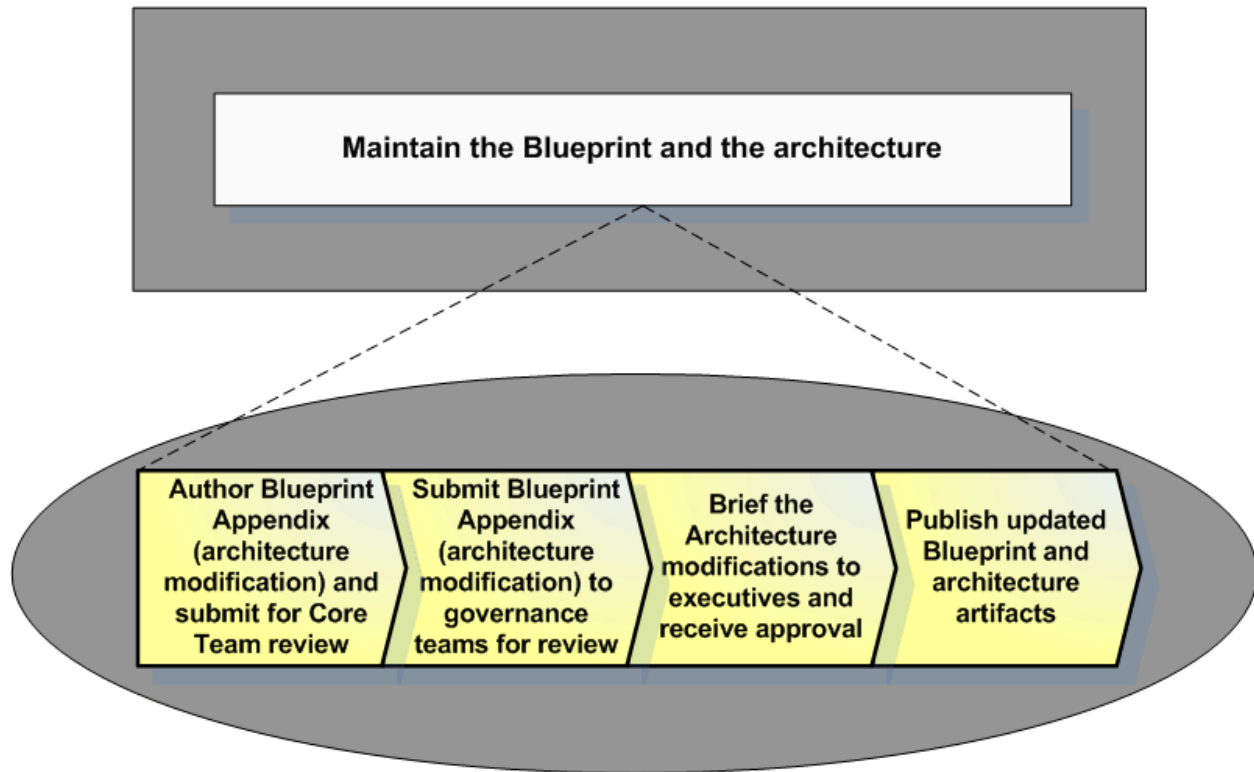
Maintain the Blueprint and the architecture

Author Blueprint Appendix (architecture modification) and submit for Core Team review

Submit Blueprint Appendix (architecture modification) to governance teams for review

Brief the Architecture modifications to executives and receive approval

Publish updated Blueprint and architecture artifacts